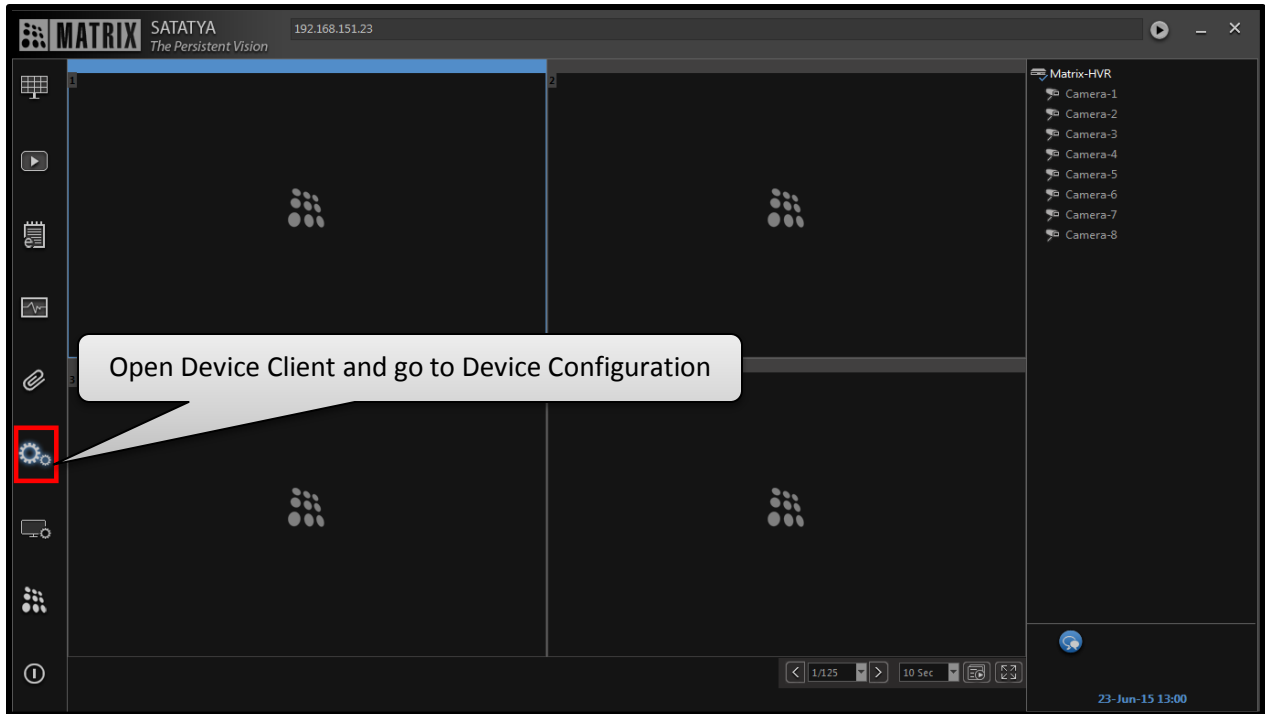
MATRIX SATATYA
The Persistent Vision
192.168.151.23

1
2
3

Open Device Client and go to Device Configuration

Matrix-HVR
Camera-1
Camera-2
Camera-3
Camera-4
Camera-5
Camera-6
Camera-7
Camera-8

1/125
10 Sec

23-Jun-15 13:00